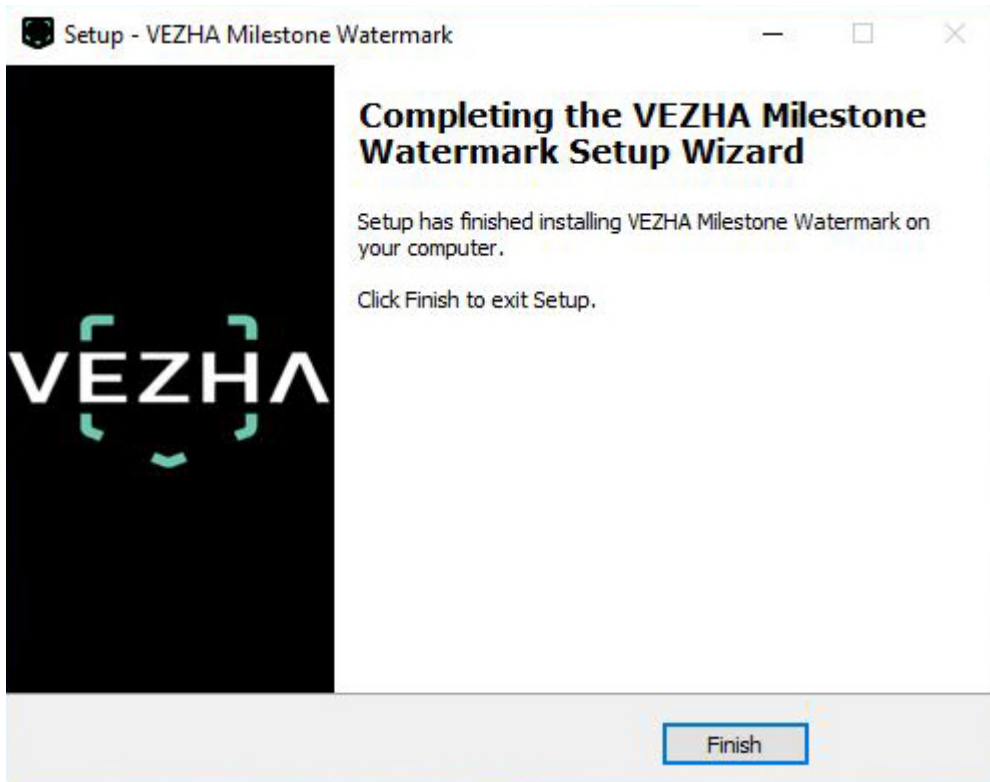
Setup - VEZHA Milestone Watermark

VEZHA

Completing the VEZHA Milestone Watermark Setup Wizard

Setup has finished installing VEZHA Milestone Watermark on your computer.

Click Finish to exit Setup.

Finish